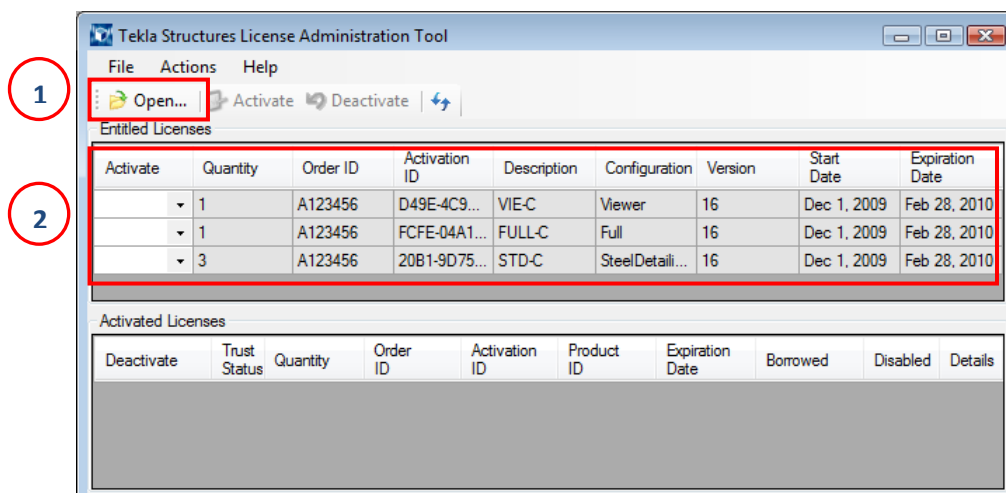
1

2

Tekla Structures License Administration Tool

File Actions Help

Open... Activate Deactivate

Entitled Licenses

| Activate | Quantity | Order ID | Activation ID | Description | Configuration | Version | Start Date | Expiration Date |
|---|---|---|---|---|---|---|---|---|
| | 1 | A123456 | D49E-4C9... | VIE-C | Viewer | 16 | Dec 1, 2009 | Feb 28, 2010 |
| | 1 | A123456 | FCFE-04A1... | FULL-C | Full | 16 | Dec 1, 2009 | Feb 28, 2010 |
| | 3 | A123456 | 20B1-9D75... | STD-C | SteelDetaili... | 16 | Dec 1, 2009 | Feb 28, 2010 |

Activated Licenses

| Deactivate | Trust Status | Quantity | Order ID | Activation ID | Product ID | Expiration Date | Borrowed | Disabled | Details |
|---|---|---|---|---|---|---|---|---|---|